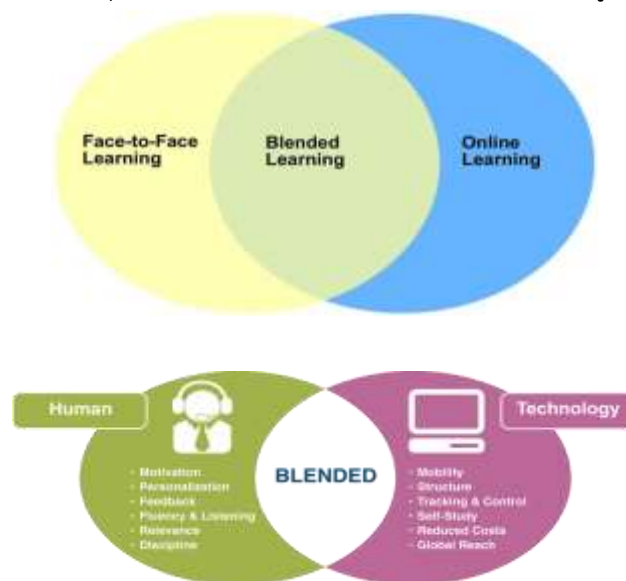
Face-to-Face Learning

Blended Learning

Online Learning

Human

Technology

- Motivation
- Personalization
- Feedback
- Fluency & Listening
- Relevance
- Discipline

BLENDED

- Mobility
- Structure
- Tracking & Control
- Self-Study
- Reduced Costs
- Global Reach